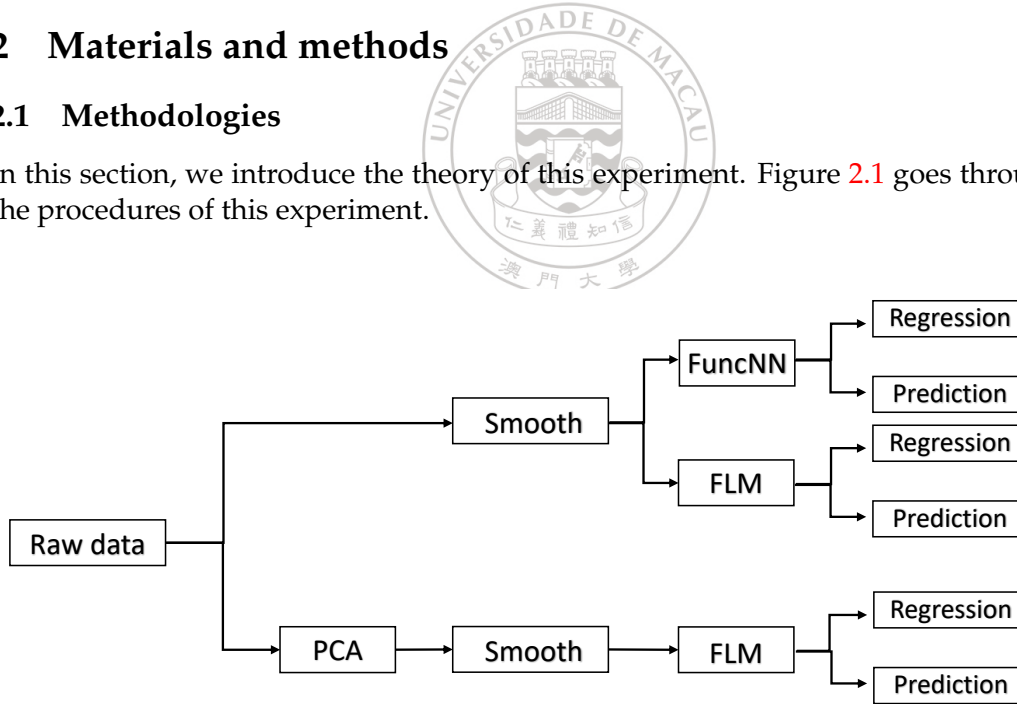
2 Materials and methods

2.1 Methodologies

In this section, we introduce the theory of this experiment. Figure 2.1 goes throu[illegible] the procedures of this experiment.

UNIVERSIDADE DE MACAU
仁義禮知信
澳門大學

Regression
FuncNN
Prediction
Smooth
Regression
FLM
Prediction
Raw data
Regression
PCA
Smooth
FLM
Prediction